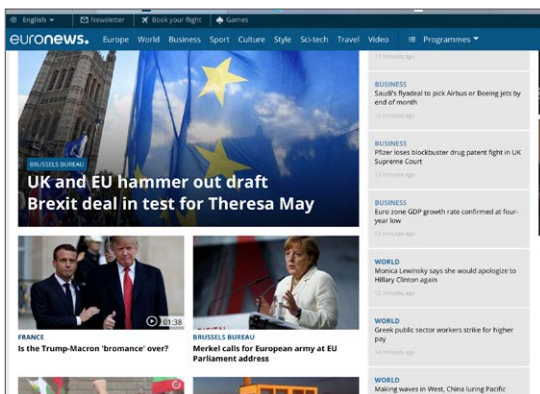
English Newsletter Book your flight Games

euronews. Europe World Business Sport Culture Style Sci-tech Travel Video Programmes

BRUSSELS BUREAU

UK and EU hammer out draft Brexit deal in test for Theresa May

01:38

FRANCE

Is the Trump-Macron 'bromance' over?

BRUSSELS BUREAU

Merkel calls for European army at EU Parliament address

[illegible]

BUSINESS

Saudi's flyadeal to pick Airbus or Boeing jets by end of month

12 minutes ago

BUSINESS

Pfizer loses blockbuster drug patent fight in UK Supreme Court

12 minutes ago

BUSINESS

Euro zone GDP growth rate confirmed at four-year low

13 minutes ago

WORLD

Monica Lewinsky says she would apologize to Hillary Clinton again

12 minutes ago

WORLD

Greek public sector workers strike for higher pay

14 minutes ago

WORLD

Making waves in West, China luring Pacific